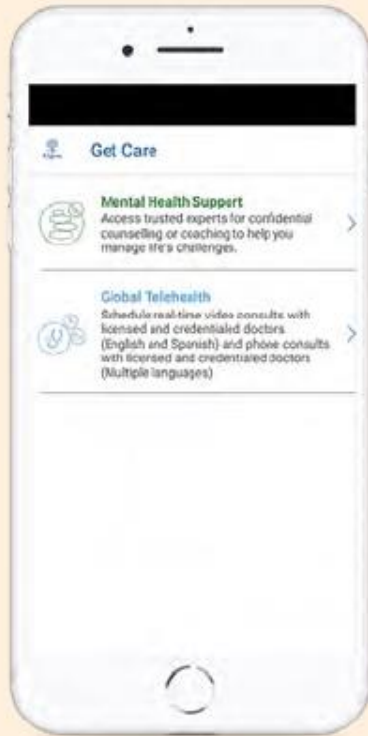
Get Care

Mental Health Support
Access trusted experts for confidential counselling or coaching to help you manage life's challenges.

Global Telehealth
Schedule real-time video consults with licensed and credentialed doctors (English and Spanish) and phone consults with licensed and credentialed doctors (Multiple languages)